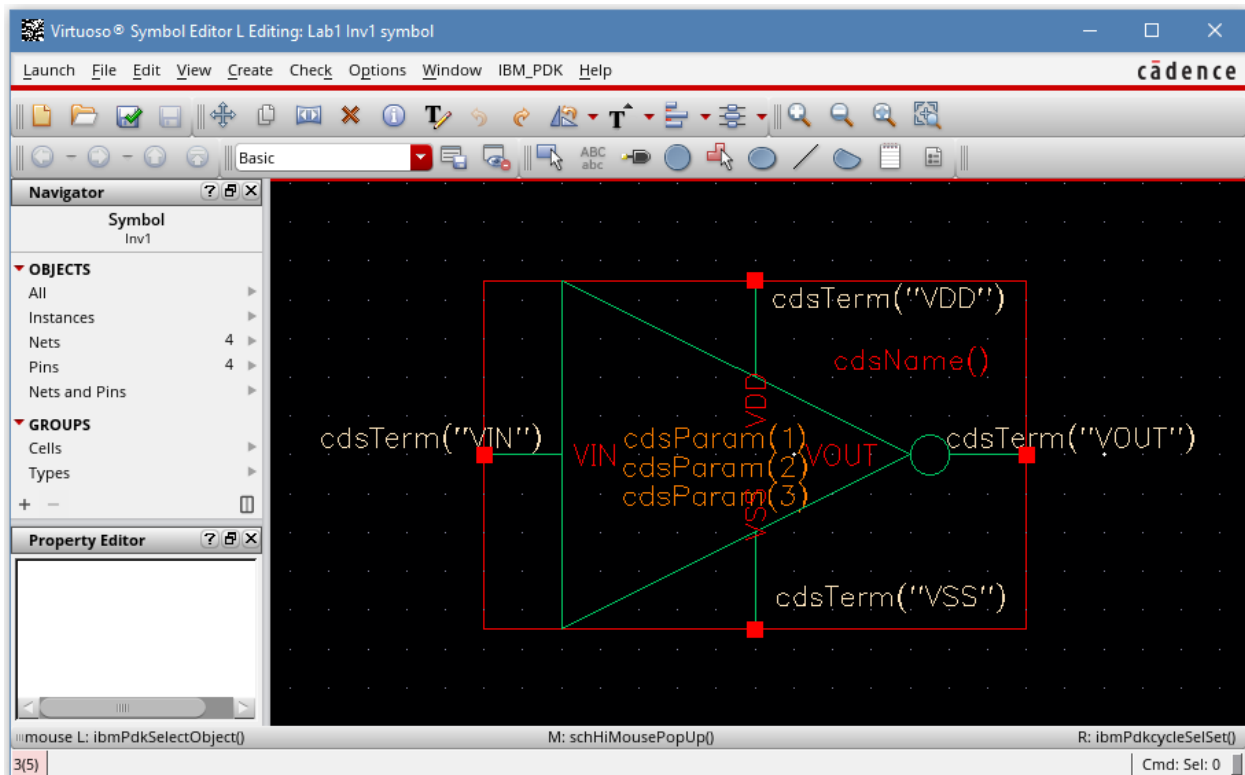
Virtuoso® Symbol Editor L Editing: Lab1 Inv1 symbol

Launch File Edit View Create Check Options Window IBM_PDK Help

cādence

Basic

ABC abc

Navigator

Symbol
Inv1

OBJECTS
All
Instances
Nets 4
Pins 4
Nets and Pins

GROUPS
Cells
Types

Property Editor

cdsTerm("VDD")

cdsName()

VDD

cdsTerm("VIN")

VIN

cdsParam(1)
cdsParam(2)
cdsParam(3)

VOUT

cdsTerm("VOUT")

VSS

cdsTerm("VSS")

mouse L: ibmPdkSelectObject()

M: schHiMousePopUp()

R: ibmPdkcycleSelSet()

3(5)

Cmd: Sel: 0